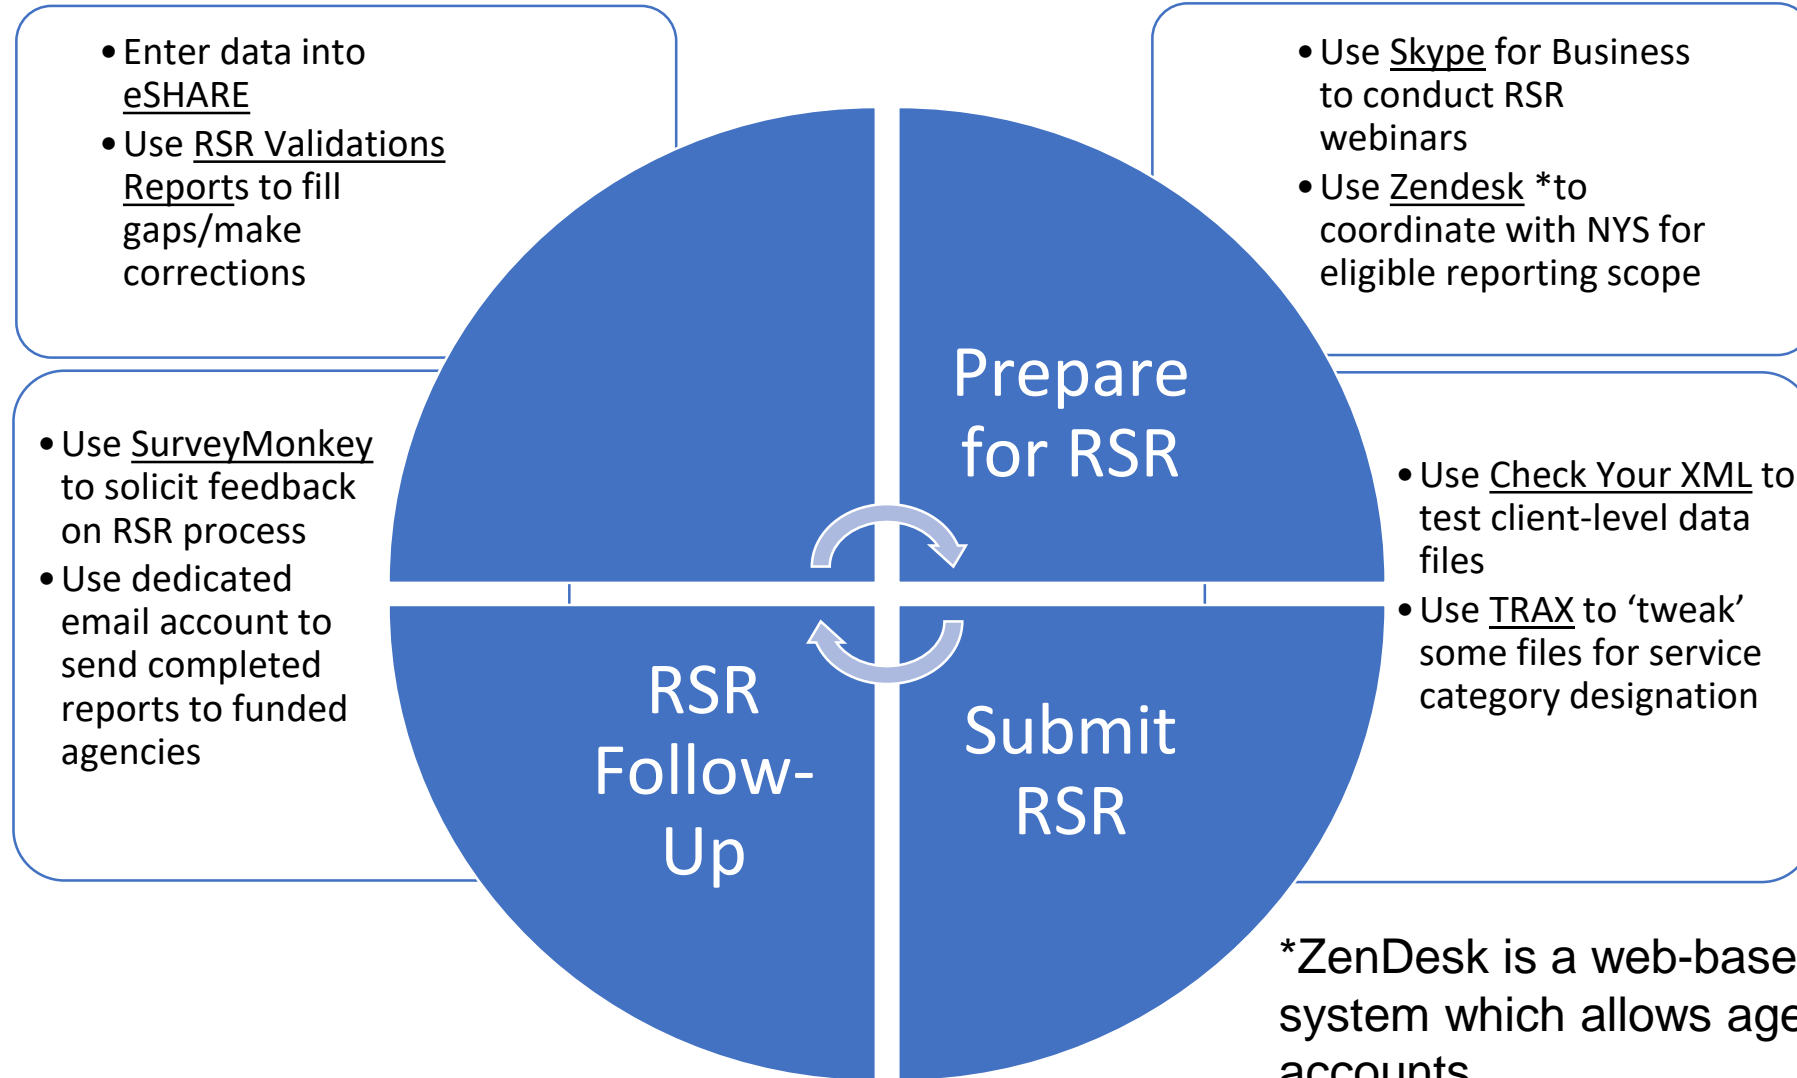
• Enter data into eSHARE
• Use RSR Validations Reports to fill gaps/make corrections

• Use Skype for Business to conduct RSR webinars
• Use Zendesk *to coordinate with NYS for eligible reporting scope

• Use SurveyMonkey to solicit feedback on RSR process
• Use dedicated email account to send completed reports to funded agencies

Prepare for RSR

• Use Check Your XML to test client-level data files
• Use TRAX to ‘tweak’ some files for service category designation

RSR Follow-Up

Submit RSR

*ZenDesk is a web-base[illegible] system which allows age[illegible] accounts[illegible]